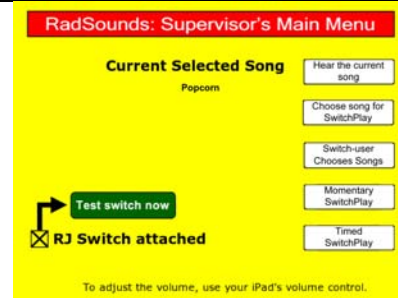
RadSounds: Supervisor's Main Menu

Current Selected Song

Popcorn

Hear the current song

Choose song for SwitchPlay

Switch-user Chooses Songs

Momentary SwitchPlay

Timed SwitchPlay

Test switch now

☒ RJ Switch attached

To adjust the volume, use your iPad's volume control.